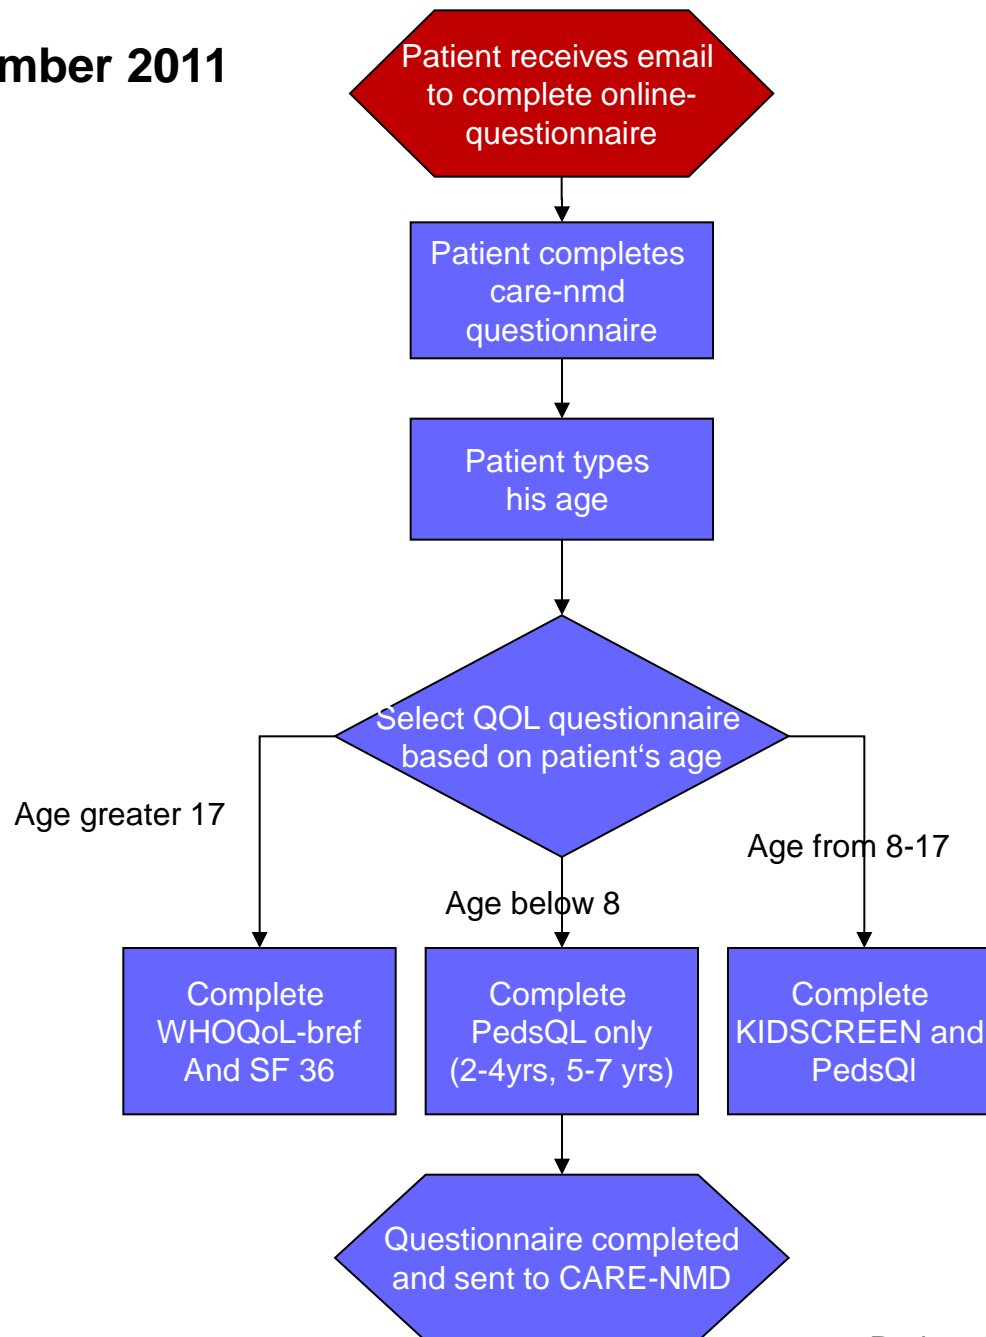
mber 2011

Patient receives email to complete online-questionnaire

Patient completes care-nmd questionnaire

Patient types his age

Select QOL questionnaire based on patient's age

Age greater 17

Age from 8-17

Age below 8

Complete WHOQoL-bref And SF 36

Complete PedsQL only (2-4yrs, 5-7 yrs)

Complete KIDSCREEN and PedsQl

Questionnaire completed and sent to CARE-NMD